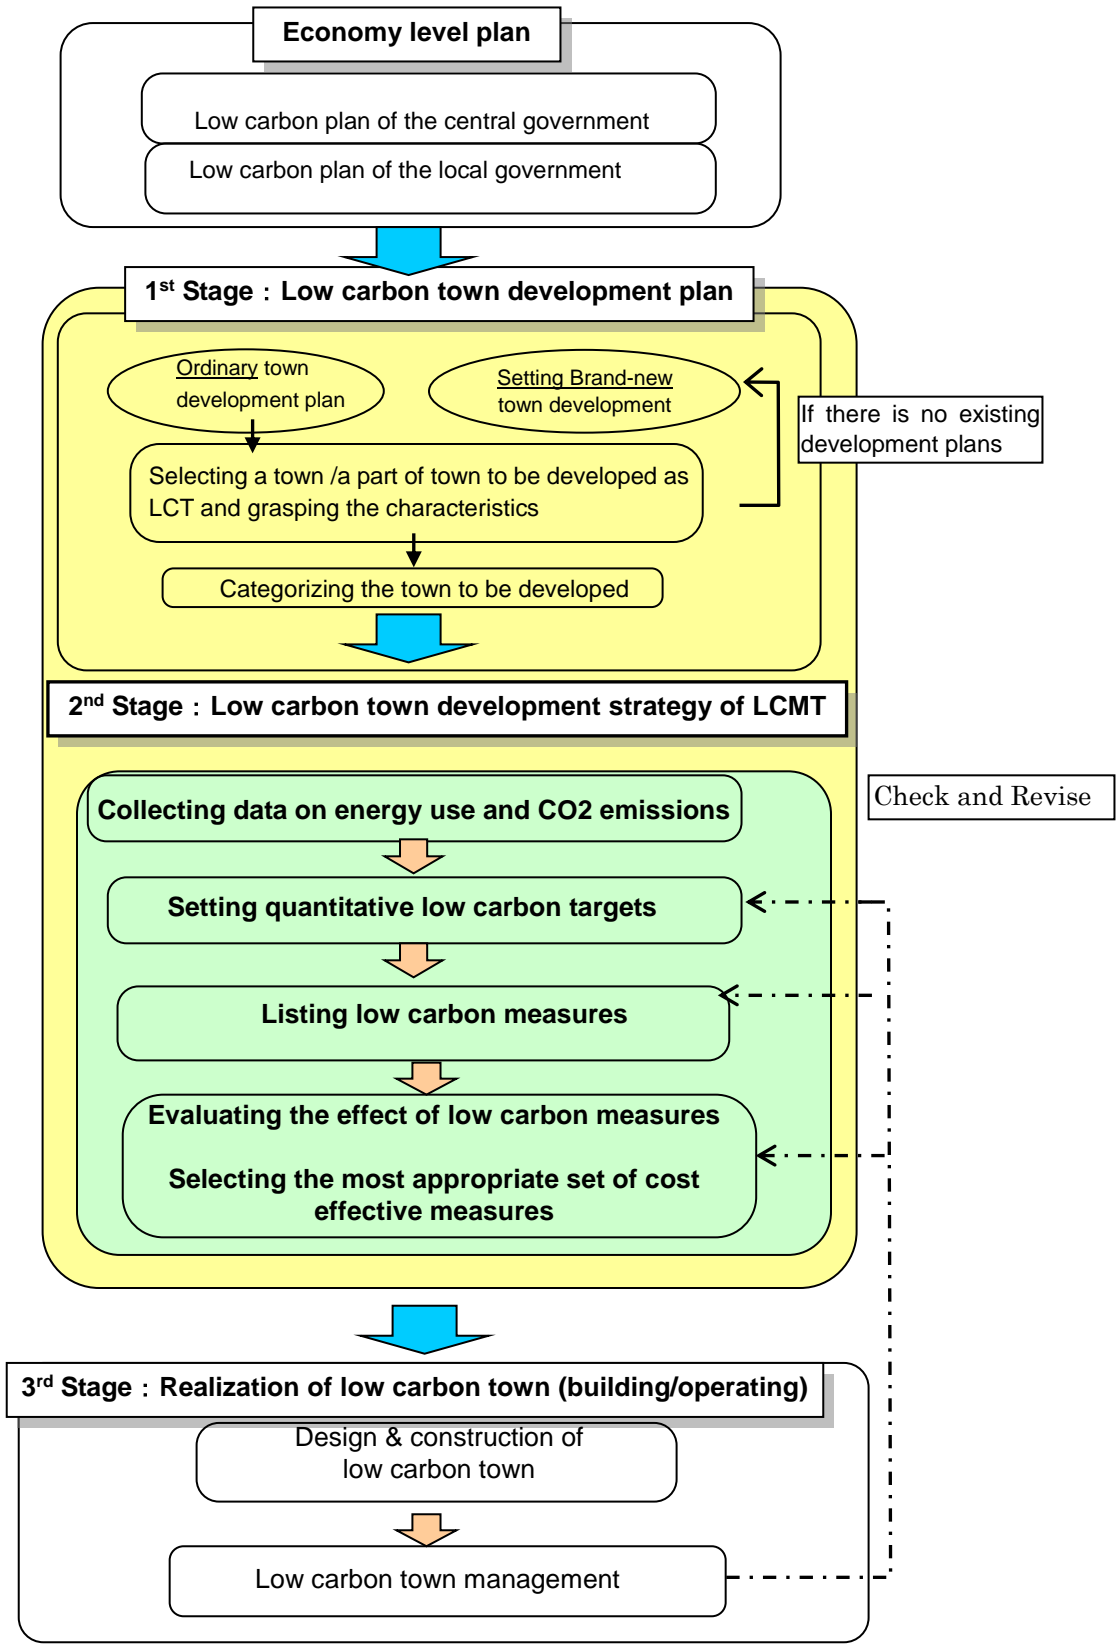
Economy level plan

Low carbon plan of the central government

Low carbon plan of the local government

1$^{st}$ Stage：Low carbon town development plan

Ordinary town development plan

Setting Brand-new town development

If there is no existing development plans

Selecting a town /a part of town to be developed as LCT and grasping the characteristics

Categorizing the town to be developed

2$^{nd}$ Stage：Low carbon town development strategy of LCMT

Check and Revise

Collecting data on energy use and CO2 emissions

Setting quantitative low carbon targets

Listing low carbon measures

Evaluating the effect of low carbon measures

Selecting the most appropriate set of cost effective measures

3$^{rd}$ Stage：Realization of low carbon town (building/operating)

Design & construction of low carbon town

Low carbon town management